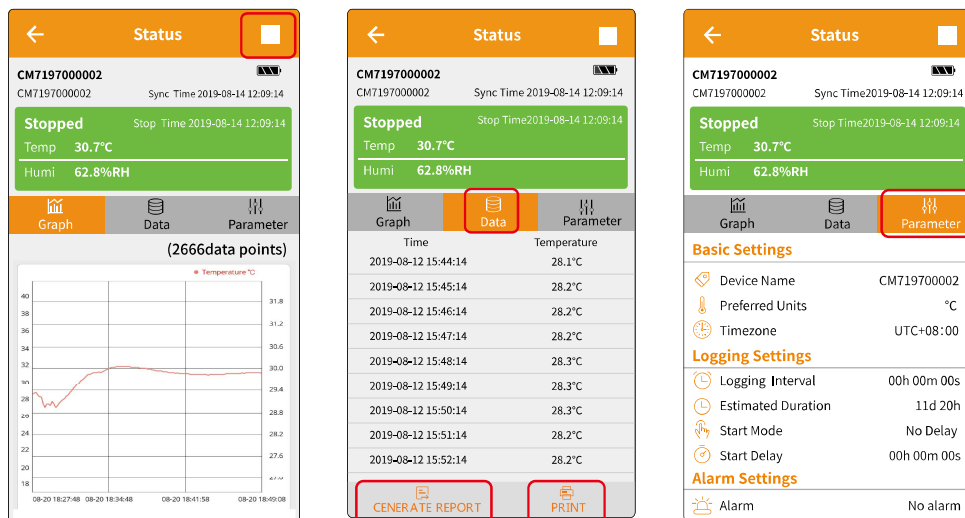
Status

CM7197000002
CM7197000002 Sync Time 2019-08-14 12:09:14

Stopped Stop Time 2019-08-14 12:09:14
Temp 30.7℃
Humi 62.8%RH

Graph Data Parameter

(2666data points)

Temperature ℃

| 40 | 31.8 |
|---|---|
| 38 | 31.2 |
| 36 | 30.6 |
| 34 | 30.0 |
| 32 | 29.4 |
| 30 | 28.8 |
| 28 | 28.2 |
| 26 | 27.6 |
| 24 | |
| 22 | |
| 20 | |
| 18 | |

08-20 18:27:48 08-20 18:34:48 08-20 18:41:58 08-20 18:49:08

Status

CM7197000002
CM7197000002 Sync Time 2019-08-14 12:09:14

Stopped Stop Time2019-08-14 12:09:14
Temp 30.7℃
Humi 62.8%RH

Graph Data Parameter

| Time | Temperature |
|---|---|
| 2019-08-12 15:44:14 | 28.1℃ |
| 2019-08-12 15:45:14 | 28.2℃ |
| 2019-08-12 15:46:14 | 28.2℃ |
| 2019-08-12 15:47:14 | 28.2℃ |
| 2019-08-12 15:48:14 | 28.3℃ |
| 2019-08-12 15:49:14 | 28.3℃ |
| 2019-08-12 15:50:14 | 28.3℃ |
| 2019-08-12 15:51:14 | 28.2℃ |
| 2019-08-12 15:52:14 | 28.2℃ |

CENERATE REPORT PRINT

Status

CM7197000002
CM7197000002 Sync Time2019-08-14 12:09:14

Stopped Stop Time2019-08-14 12:09:14
Temp 30.7℃
Humi 62.8%RH

Graph Data Parameter

Basic Settings
Device Name CM719700002
Preferred Units ℃
Timezone UTC+08:00

Logging Settings
Logging Interval 00h 00m 00s
Estimated Duration 11d 20h
Start Mode No Delay
Start Delay 00h 00m 00s

Alarm Settings
Alarm No alarm